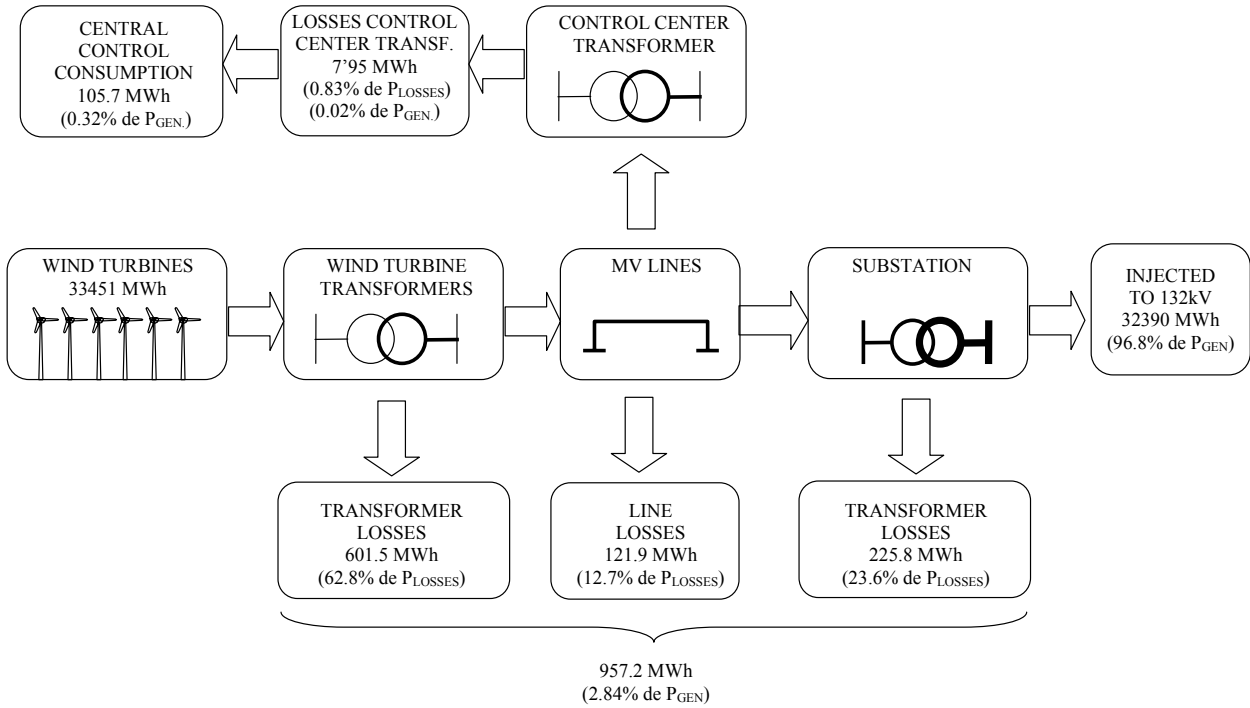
CENTRAL CONTROL CONSUMPTION
105.7 MWh
(0.32% de $P_{GEN.}$)

LOSSES CONTROL CENTER TRANSF.
7'95 MWh
(0.83% de $P_{LOSSES}$)
(0.02% de $P_{GEN.}$)

CONTROL CENTER TRANSFORMER

WIND TURBINES
33451 MWh

WIND TURBINE TRANSFORMERS

MV LINES

SUBSTATION

INJECTED TO 132kV
32390 MWh
(96.8% de $P_{GEN}$)

TRANSFORMER LOSSES
601.5 MWh
(62.8% de $P_{LOSSES}$)

LINE LOSSES
121.9 MWh
(12.7% de $P_{LOSSES}$)

TRANSFORMER LOSSES
225.8 MWh
(23.6% de $P_{LOSSES}$)

957.2 MWh
(2.84% de $P_{GEN}$)